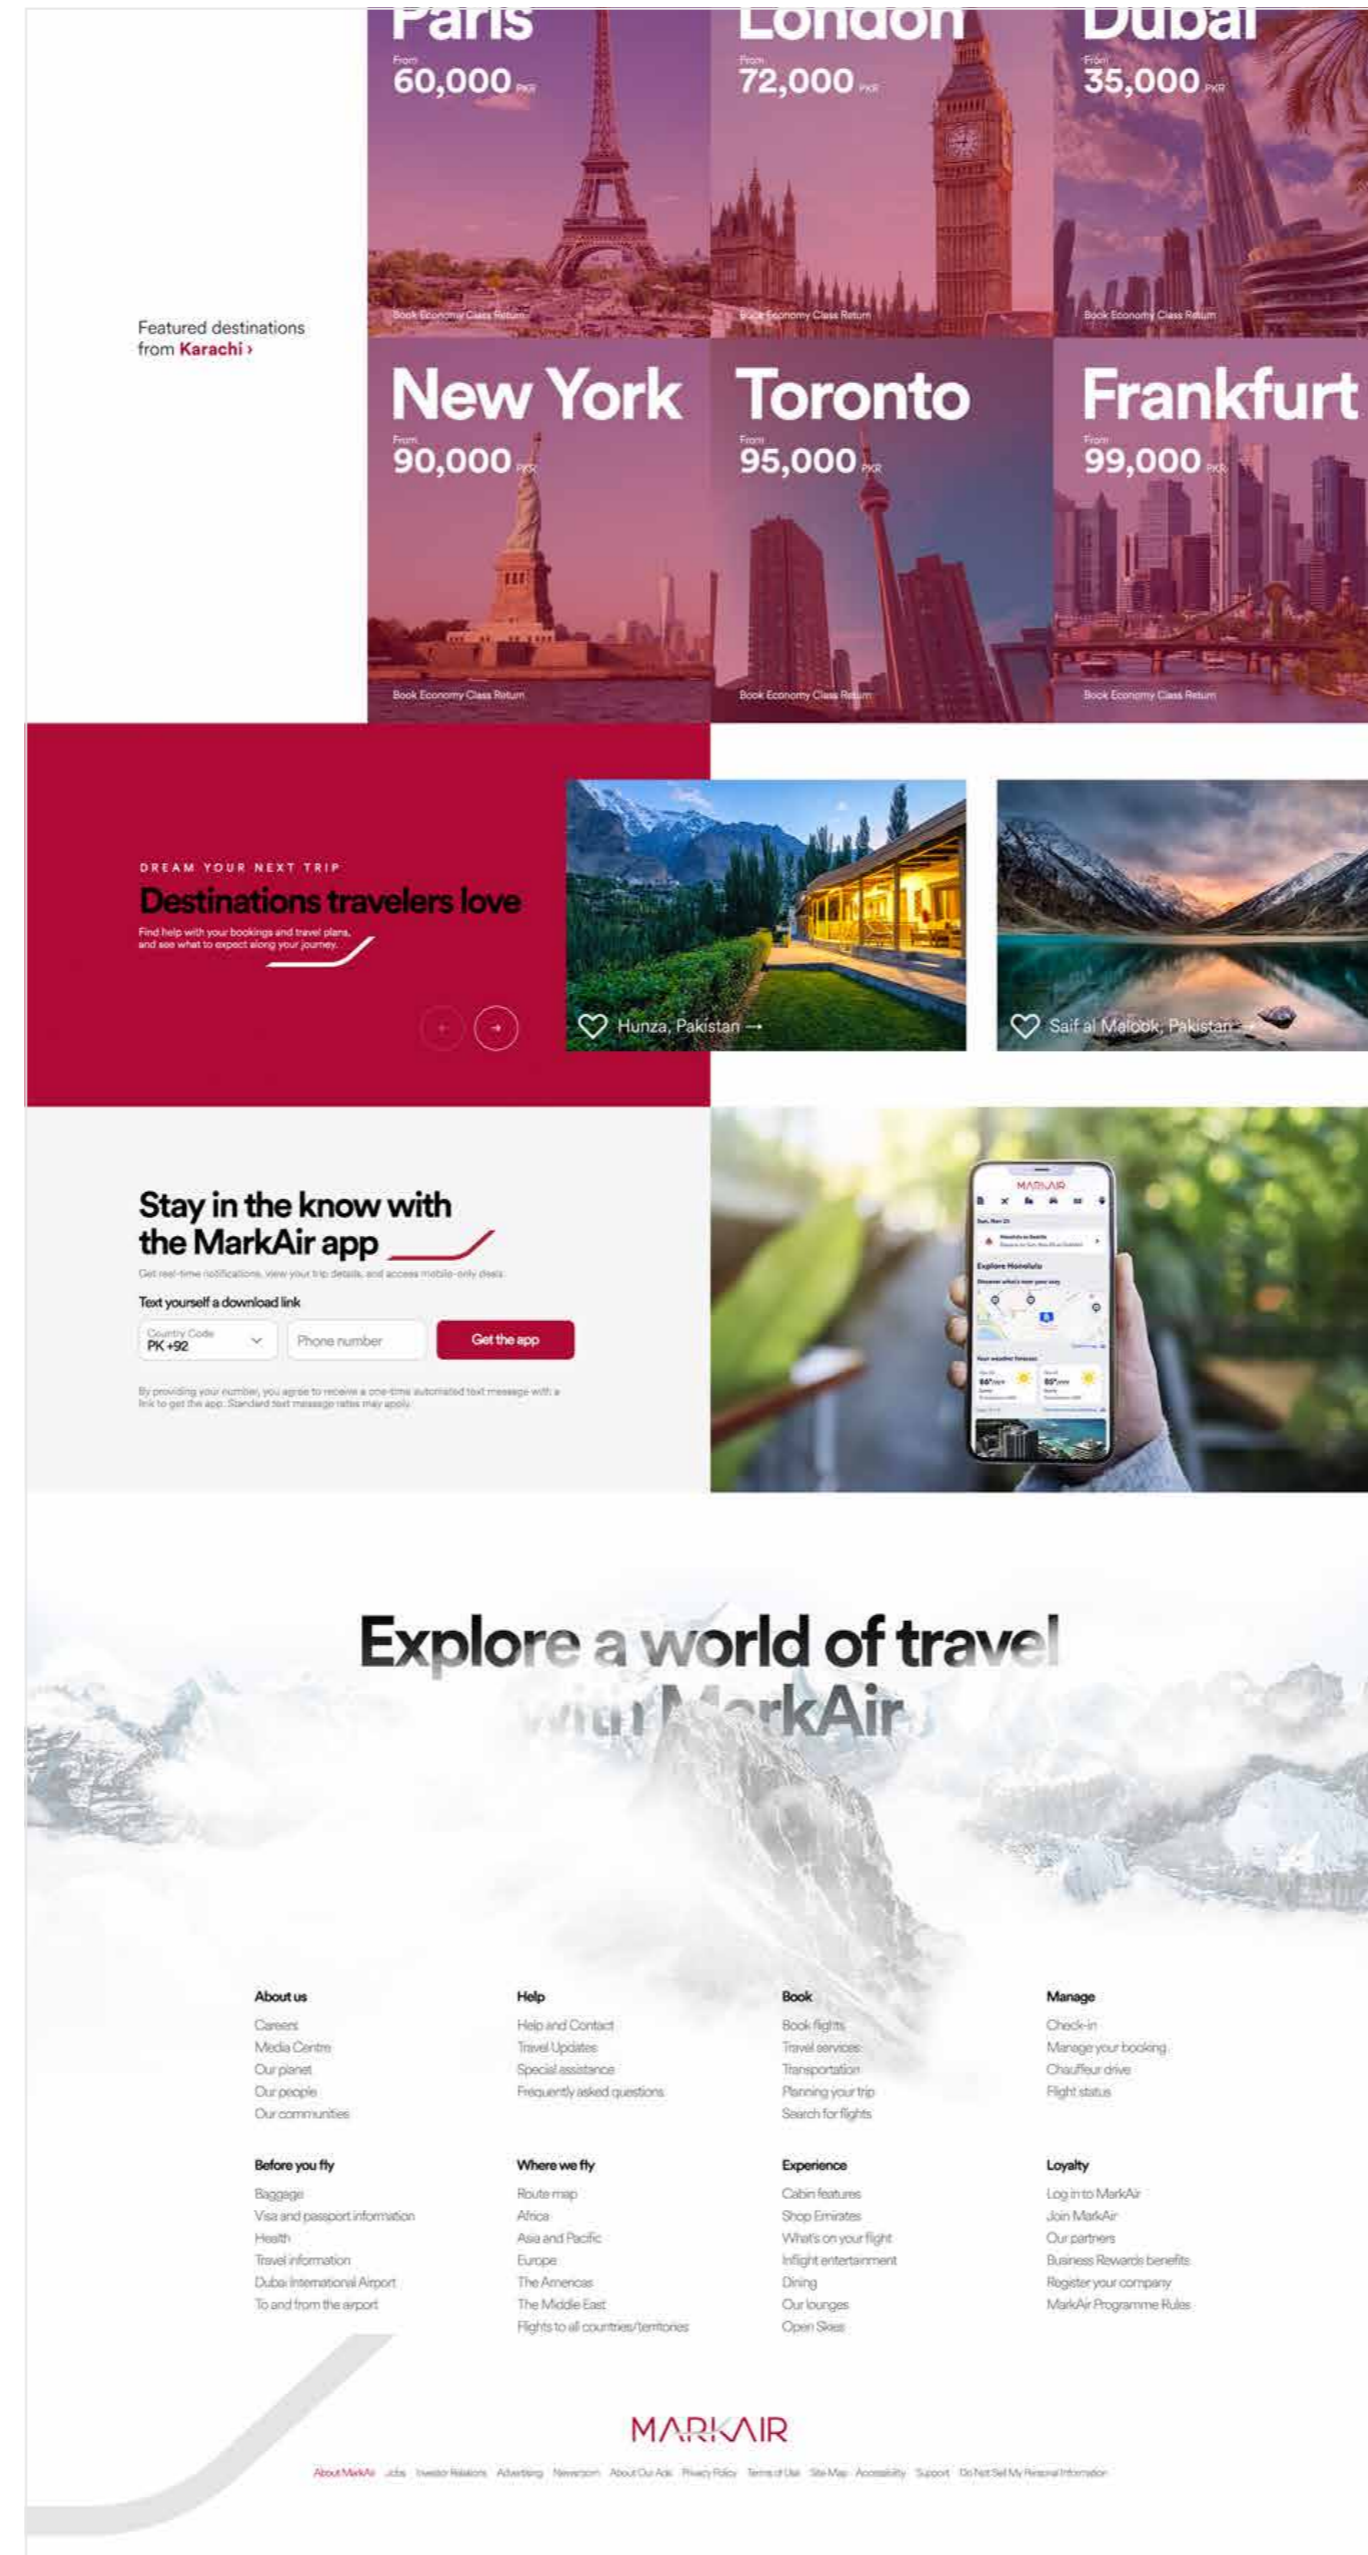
Paris
From
60,000 PKR
Book Economy Class Return

London
From
72,000 PKR
Book Economy Class Return

Dubai
From
35,000 PKR
Book Economy Class Return

Featured destinations from Karachi ›

New York
From
90,000 PKR
Book Economy Class Return

Toronto
From
95,000 PKR
Book Economy Class Return

Frankfurt
From
99,000 PKR
Book Economy Class Return

DREAM YOUR NEXT TRIP
Destinations travelers love
Find help with your bookings and travel plans, and see what to expect along your journey.

Hunza, Pakistan →
Saif al Malook, Pakistan →

Stay in the know with the MarkAir app
Get real-time notifications, view your trip details, and access mobile-only deals.
Text yourself a download link
Country Code
PK +92
Phone number
Get the app
By providing your number, you agree to receive a one-time automated text message with a link to get the app. Standard text message rates may apply.

MARKAIR

Explore a world of travel with MarkAir

About us
Careers
Media Centre
Our planet
Our people
Our communities

Help
Help and Contact
Travel Updates
Special assistance
Frequently asked questions

Book
Book flights
Travel services
Transportation
Planning your trip
Search for flights

Manage
Check-in
Manage your booking
Chauffeur drive
Flight status

Before you fly
Baggage
Visa and passport information
Health
Travel information
Dubai International Airport
To and from the airport

Where we fly
Route map
Africa
Asia and Pacific
Europe
The Americas
The Middle East
Flights to all countries/territories

Experience
Cabin features
Shop Emirates
What's on your flight
Inflight entertainment
Dining
Our lounges
Open Skies

Loyalty
Log in to MarkAir
Join MarkAir
Our partners
Business Rewards benefits
Register your company
MarkAir Programme Rules

MARKAIR
About MarkAir Jobs Investor Relations Advertising Newsroom About Our Ads Privacy Policy Terms of Use Site Map Accessibility Support Do Not Sell My Personal Information